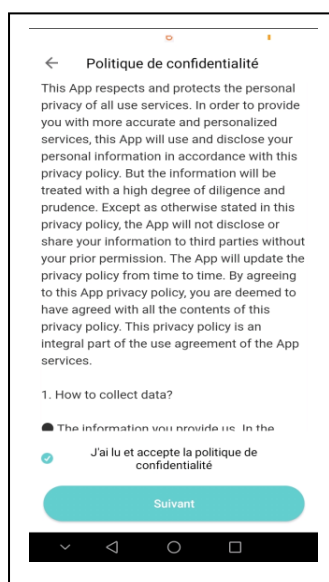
← Politique de confidentialité

This App respects and protects the personal privacy of all use services. In order to provide you with more accurate and personalized services, this App will use and disclose your personal information in accordance with this privacy policy. But the information will be treated with a high degree of diligence and prudence. Except as otherwise stated in this privacy policy, the App will not disclose or share your information to third parties without your prior permission. The App will update the privacy policy from time to time. By agreeing to this App privacy policy, you are deemed to have agreed with all the contents of this privacy policy. This privacy policy is an integral part of the use agreement of the App services.

1. How to collect data?

● The information you provide us. In the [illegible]

J'ai lu et accepte la politique de confidentialité

Suivant